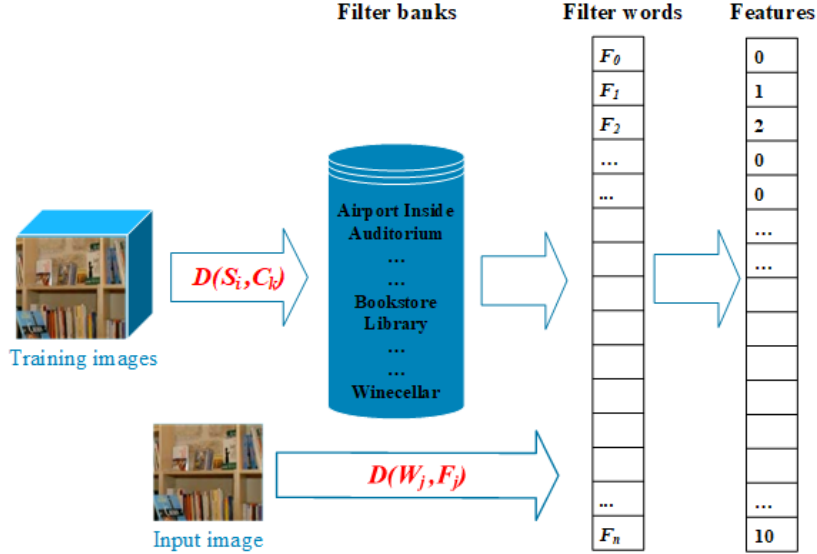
Filter banks

Filter words

Features

$F_0$
$F_1$
$F_2$
...
...
...
$F_n$

0
1
2
0
0
...
...
...
10

Airport Inside
Auditorium
...
...
Bookstore
Library
...
...
Winecellar

$D(S_i, C_k)$

Training images

$D(W_j, F_j)$

Input image